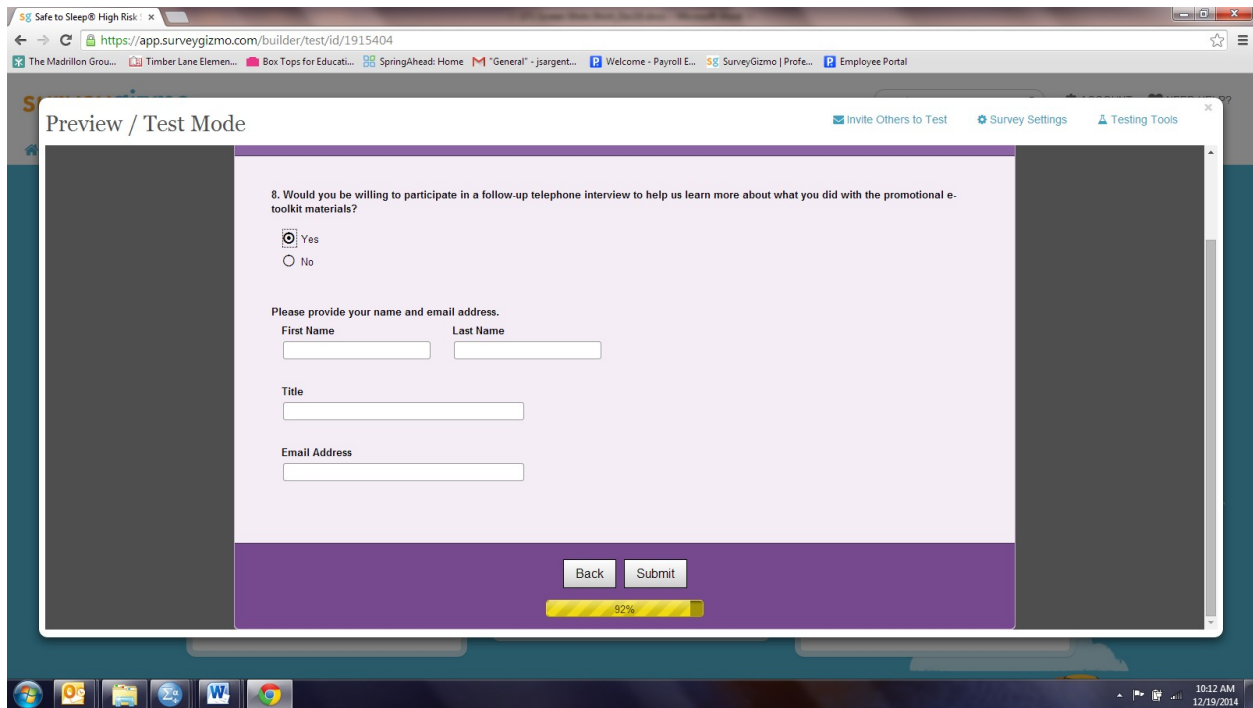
Safe to Sleep® High Risk ×

https://app.surveygizmo.com/builder/test/id/1915404

The Madrillon Grou... Timber Lane Elemen... Box Tops for Educati... SpringAhead: Home "General" - jsargent... Welcome - Payroll E... SurveyGizmo | Profe... Employee Portal

Preview / Test Mode

Invite Others to Test Survey Settings Testing Tools

8. Would you be willing to participate in a follow-up telephone interview to help us learn more about what you did with the promotional e-toolkit materials?

Yes

No

Please provide your name and email address.

First Name

Last Name

Title

Email Address

Back Submit

92%

10:12 AM 12/19/2014